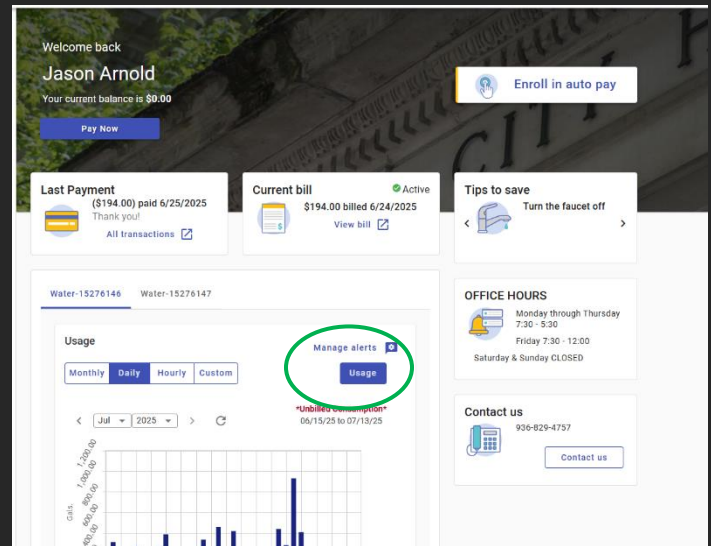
Welcome back
Jason Arnold
Your current balance is $0.00
Pay Now

Enroll in auto pay

CITY

Last Payment
($194.00) paid 6/25/2025
Thank you!
All transactions

Current bill
Active
$194.00 billed 6/24/2025
View bill

Tips to save
Turn the faucet off

Water-15276146 Water-15276147

Usage
Manage alerts
Monthly Daily Hourly Custom
Usage
Jul 2025
*Unbilled Consumption*
06/15/25 to 07/13/25
1,200.00
1,000.00
800.00
600.00
400.00
Gals.

OFFICE HOURS
Monday through Thursday
7:30 - 5:30
Friday 7:30 - 12:00
Saturday & Sunday CLOSED

Contact us
936-829-4757
Contact us